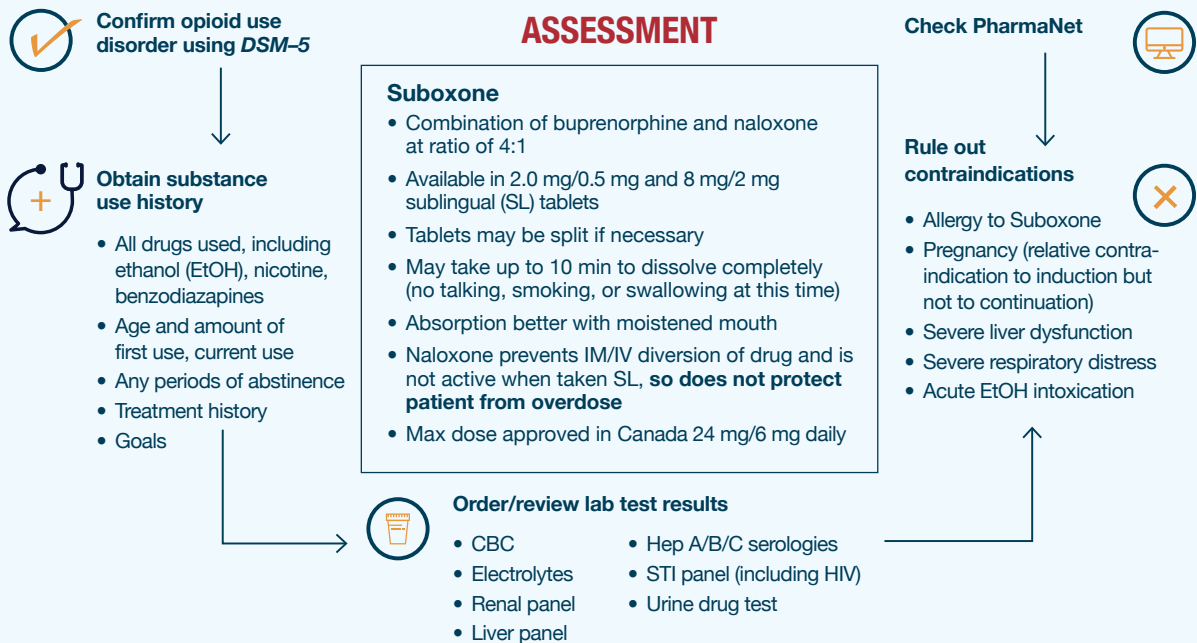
Confirm opioid use disorder using *DSM–5*

ASSESSMENT

Check PharmaNet

Suboxone
• Combination of buprenorphine and naloxone at ratio of 4:1
• Available in 2.0 mg/0.5 mg and 8 mg/2 mg sublingual (SL) tablets
• Tablets may be split if necessary
• May take up to 10 min to dissolve completely (no talking, smoking, or swallowing at this time)
• Absorption better with moistened mouth
• Naloxone prevents IM/IV diversion of drug and is not active when taken SL, **so does not protect patient from overdose**
• Max dose approved in Canada 24 mg/6 mg daily

Obtain substance use history
• All drugs used, including ethanol (EtOH), nicotine, benzodiazapines
• Age and amount of first use, current use
• Any periods of abstinence
• Treatment history
• Goals

Rule out contraindications
• Allergy to Suboxone
• Pregnancy (relative contraindication to induction but not to continuation)
• Severe liver dysfunction
• Severe respiratory distress
• Acute EtOH intoxication

Order/review lab test results
• CBC
• Electrolytes
• Renal panel
• Liver panel
• Hep A/B/C serologies
• STI panel (including HIV)
• Urine drug test